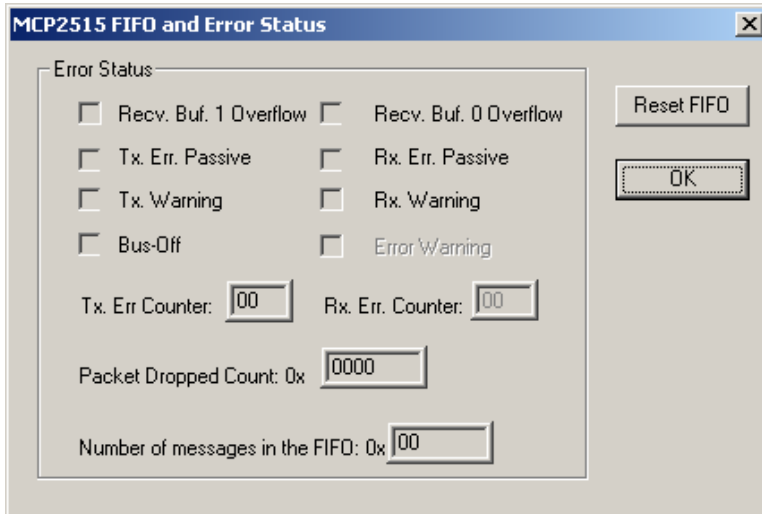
MCP2515 FIFO and Error Status

Error Status

Recv. Buf. 1 Overflow

Recv. Buf. 0 Overflow

Tx. Err. Passive

Rx. Err. Passive

Tx. Warning

Rx. Warning

Bus-Off

Error Warning

Tx. Err Counter: 00

Rx. Err. Counter: 00

Packet Dropped Count: 0x 0000

Number of messages in the FIFO: 0x 00

Reset FIFO

OK